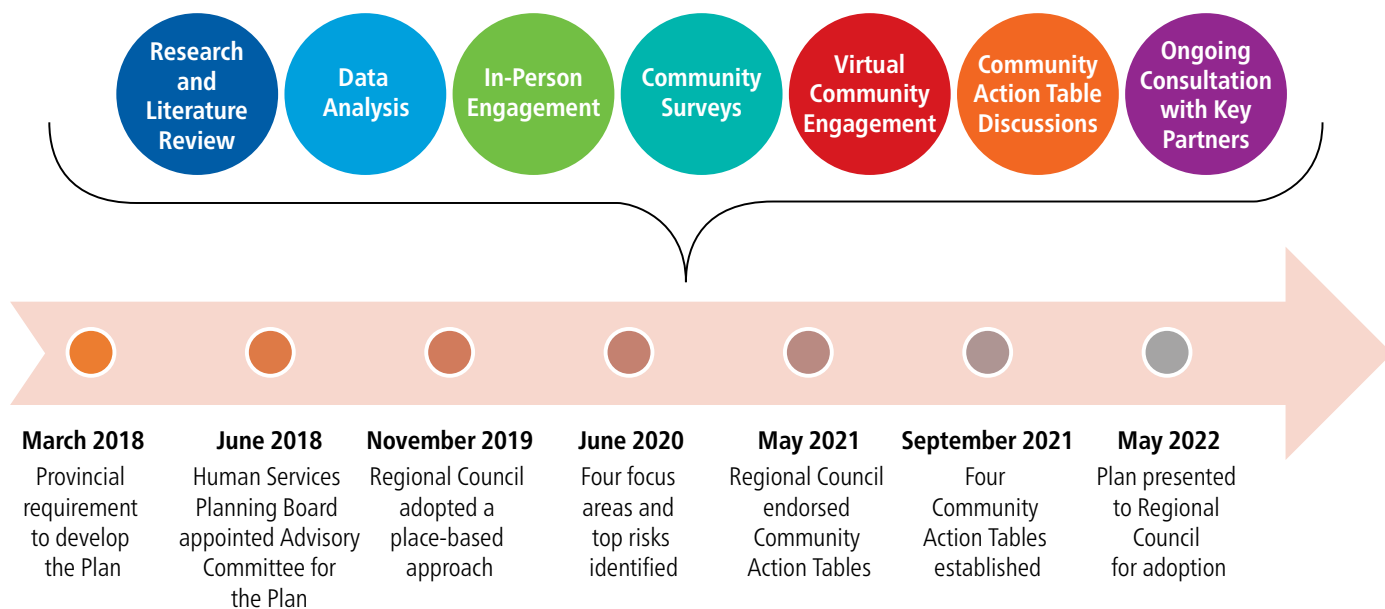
Research and Literature Review

Data Analysis

In-Person Engagement

Community Surveys

Virtual Community Engagement

Community Action Table Discussions

Ongoing Consultation with Key Partners

March 2018
Provincial requirement to develop the Plan

June 2018
Human Services Planning Board appointed Advisory Committee for the Plan

November 2019
Regional Council adopted a place-based approach

June 2020
Four focus areas and top risks identified

May 2021
Regional Council endorsed Community Action Tables

September 2021
Four Community Action Tables established

May 2022
Plan presented to Regional Council for adoption